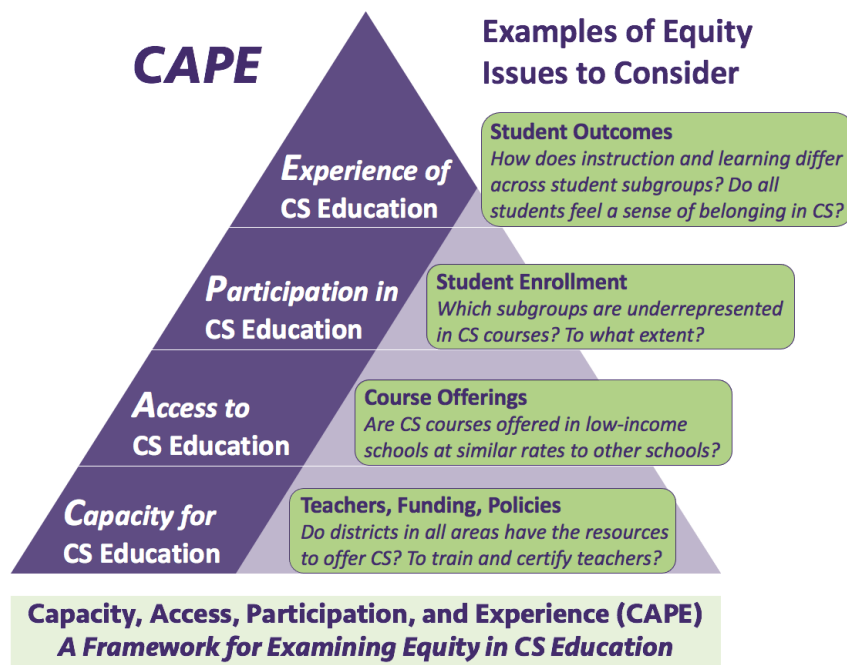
CAPE

Examples of Equity Issues to Consider

Experience of CS Education

Student Outcomes
How does instruction and learning differ across student subgroups? Do all students feel a sense of belonging in CS?

Participation in CS Education

Student Enrollment
Which subgroups are underrepresented in CS courses? To what extent?

Access to CS Education

Course Offerings
Are CS courses offered in low-income schools at similar rates to other schools?

Capacity for CS Education

Teachers, Funding, Policies
Do districts in all areas have the resources to offer CS? To train and certify teachers?

Capacity, Access, Participation, and Experience (CAPE)
A Framework for Examining Equity in CS Education